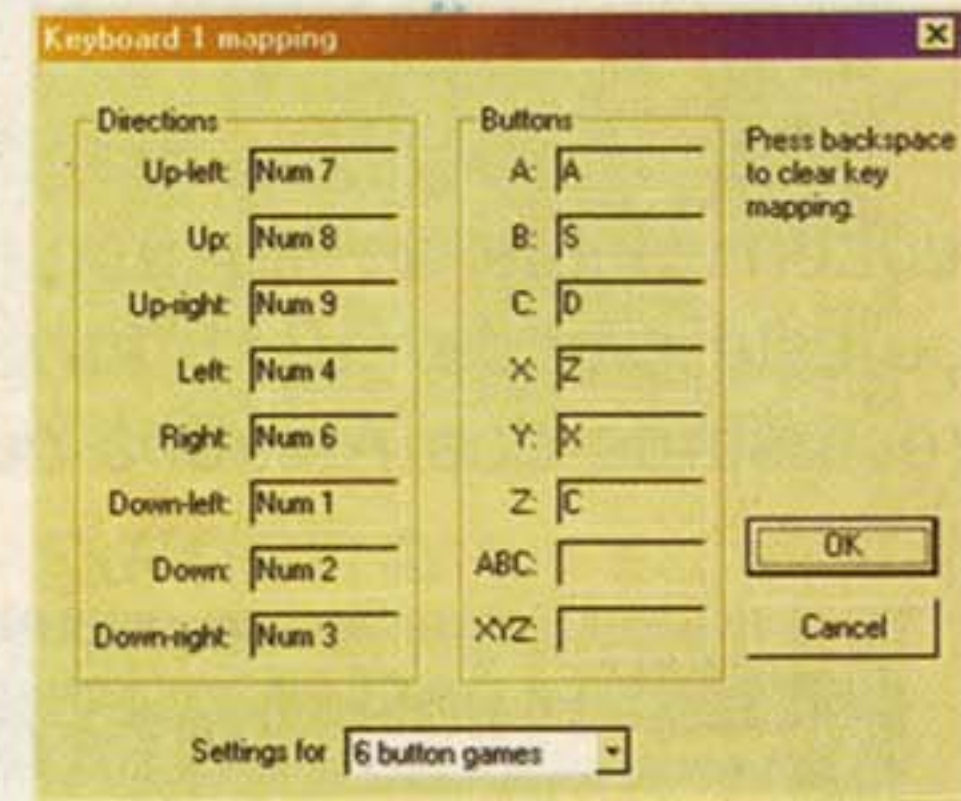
Keyboard 1 mapping

Directions
Up-left: Num 7
Up: Num 8
Up-right: Num 9
Left: Num 4
Right: Num 6
Down-left: Num 1
Down: Num 2
Down-right: Num 3

Buttons
A: A
B: S
C: D
X: Z
Y: X
Z: C
ABC:
XYZ:

Press backspace to clear key mapping.

OK
Cancel

Settings for 6 button games